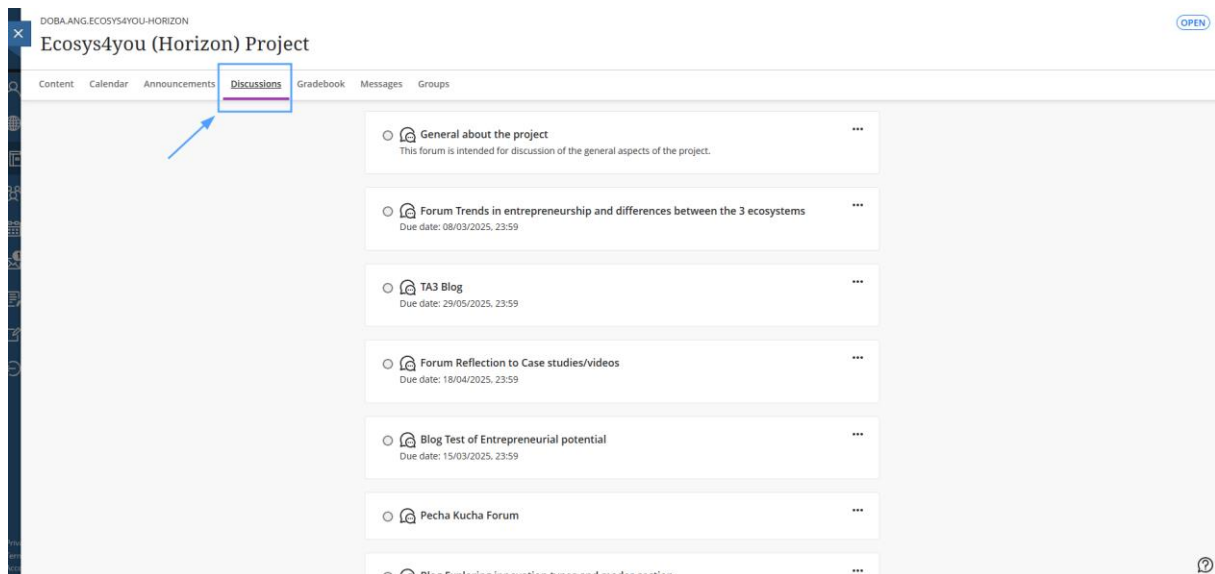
DOBA.ANG.ECOSYS4YOU-HORIZON
Ecosys4you (Horizon) Project

OPEN

Content Calendar Announcements Discussions Gradebook Messages Groups

General about the project
This forum is intended for discussion of the general aspects of the project.

Forum Trends in entrepreneurship and differences between the 3 ecosystems
Due date: 08/03/2025, 23:59

TA3 Blog
Due date: 29/05/2025, 23:59

Forum Reflection to Case studies/videos
Due date: 18/04/2025, 23:59

Blog Test of Entrepreneurial potential
Due date: 15/03/2025, 23:59

Pecha Kucha Forum

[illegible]